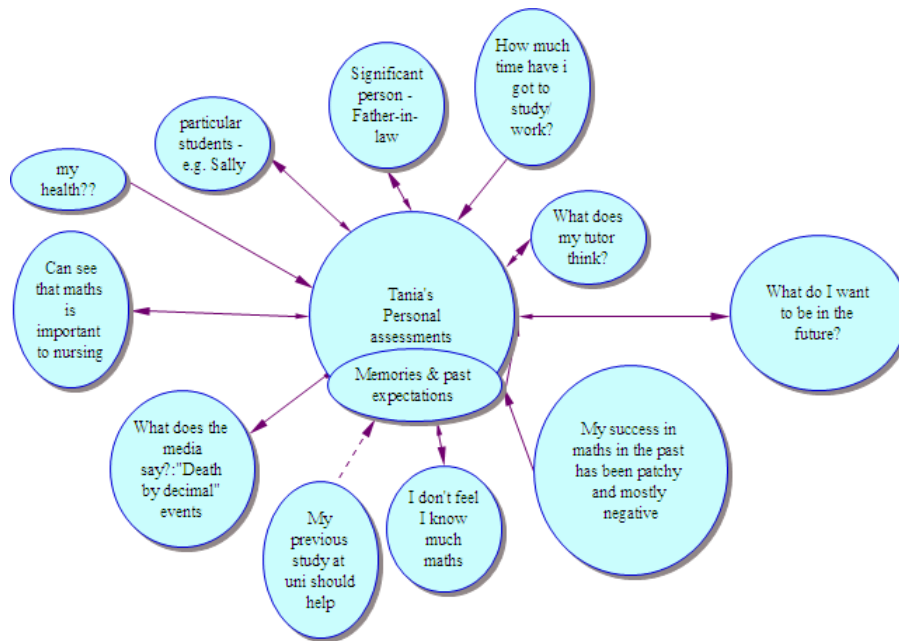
my health??

particular students - e.g. Sally

Significant person - Father-in-law

How much time have i got to study/ work?

What does my tutor think?

Can see that maths is important to nursing

Tania's Personal assessments

Memories & past expectations

What do I want to be in the future?

What does the media say?:"Death by decimal" events

My previous study at uni should help

I don't feel I know much maths

My success in maths in the past has been patchy and mostly negative